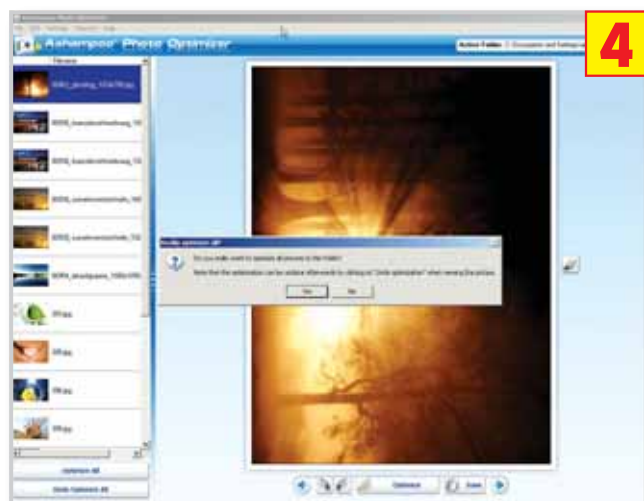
4

Ashampoo Photo Optimizer

Active Folder

Filename

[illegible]

Optimize all?

Do you really want to optimize all pictures in the folder?

Note that the optimization can be undone afterwards by clicking on "Undo optimization" when viewing the picture.

Yes

No

Optimize All

Undo Optimize All

Optimize

Save